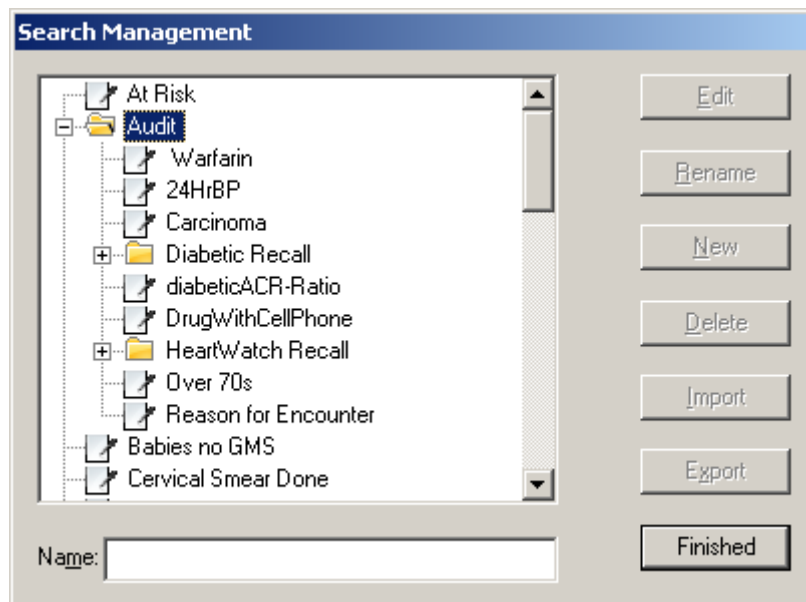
Search Management

At Risk
Audit
Warfarin
24HrBP
Carcinoma
Diabetic Recall
diabeticACR-Ratio
DrugWithCellPhone
HeartWatch Recall
Over 70s
Reason for Encounter
Babies no GMS
Cervical Smear Done

Edit
Rename
New
Delete
Import
Export
Finished

Name: